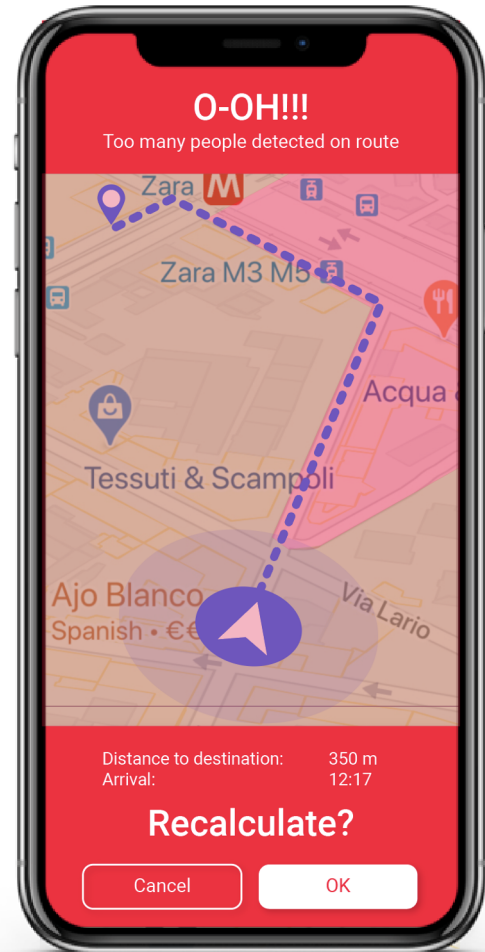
O-OH!!!
Too many people detected on route

Zara M
Zara M3 M5
Acqua
Tessuti & Scampoli
Ajo Blanco
Spanish • €€
Via Lario

| Distance to destination: | 350 m |
|---|---|
| Arrival: | 12:17 |

Recalculate?

Cancel
OK